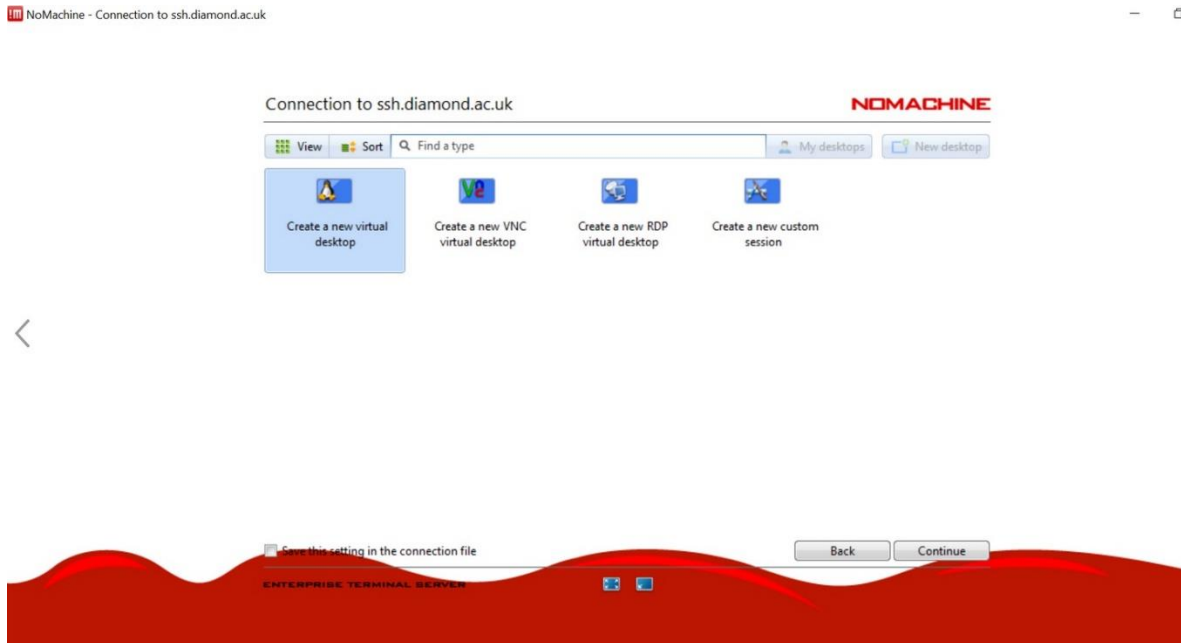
NoMachine - Connection to ssh.diamond.ac.uk

Connection to ssh.diamond.ac.uk

NOMACHINE

View Sort Find a type My desktops New desktop

Create a new virtual desktop

Create a new VNC virtual desktop

Create a new RDP virtual desktop

Create a new custom session

Save this setting in the connection file

Back Continue

ENTERPRISE TERMINAL SERVER